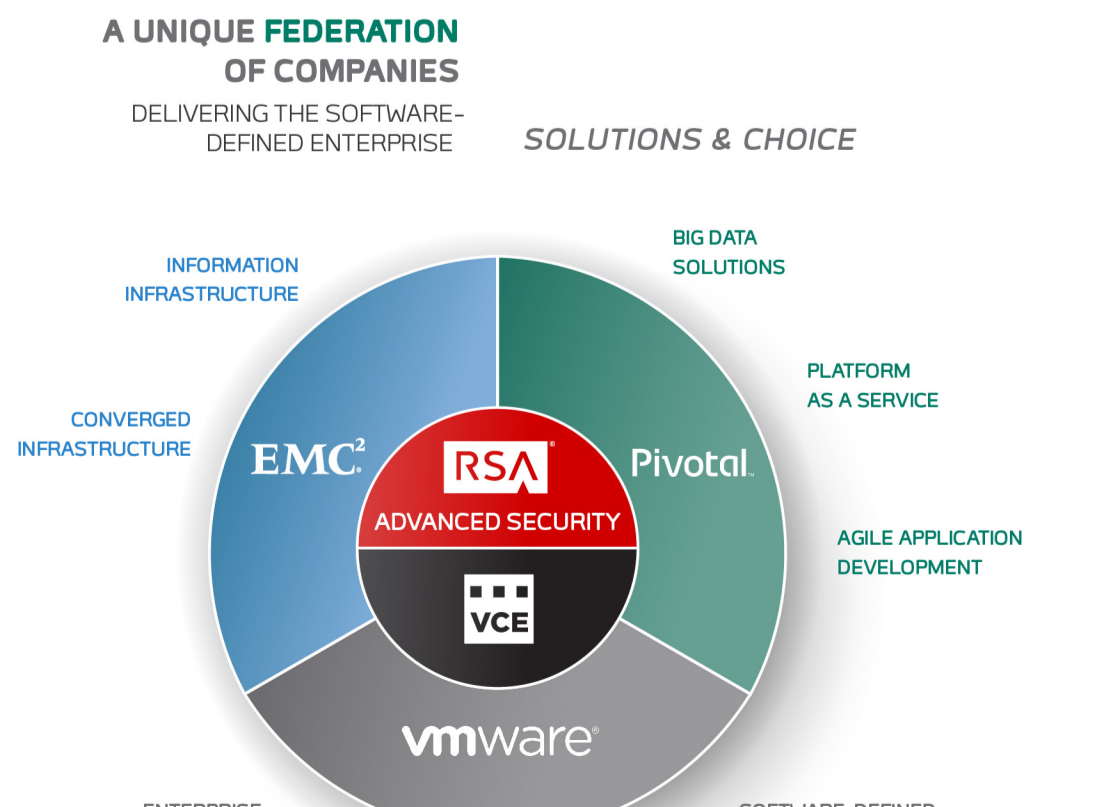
A UNIQUE FEDERATION OF COMPANIES

DELIVERING THE SOFTWARE-DEFINED ENTERPRISE

SOLUTIONS & CHOICE

INFORMATION INFRASTRUCTURE

CONVERGED INFRASTRUCTURE

BIG DATA SOLUTIONS

PLATFORM AS A SERVICE

AGILE APPLICATION DEVELOPMENT

EMC²

RSA

ADVANCED SECURITY

Pivotal

VCE

vmware

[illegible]

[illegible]